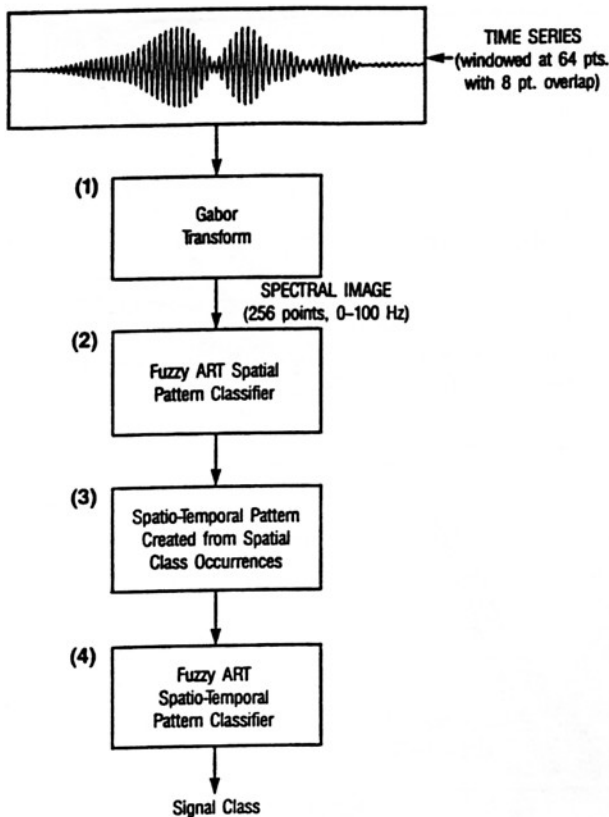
TIME SERIES
(windowed at 64 pts. with 8 pt. overlap)

(1)

Gabor Transform

SPECTRAL IMAGE
(256 points, 0–100 Hz)

(2)

Fuzzy ART Spatial Pattern Classifier

(3)

Spatio-Temporal Pattern Created from Spatial Class Occurrences

(4)

Fuzzy ART Spatio-Temporal Pattern Classifier

Signal Class